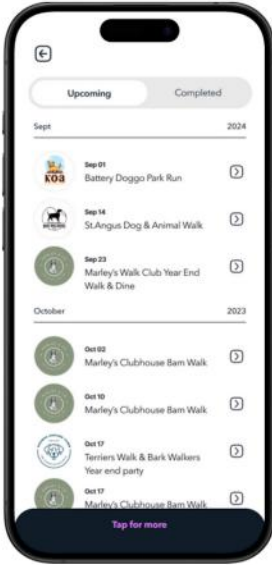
Upcoming

Completed

Sept

2024

KOA

Sep 01
Battery Doggo Park Run

Sep 14
St.Angus Dog & Animal Walk

Sep 23
Marley's Walk Club Year End Walk & Dine

October

2023

Oct 02
Marley's Clubhouse Barn Walk

Oct 10
Marley's Clubhouse Barn Walk

Oct 17
Terriers Walk & Bark Walkers Year end party

Oct 17
Marley's Clubhouse Barn Walk

Tap for more